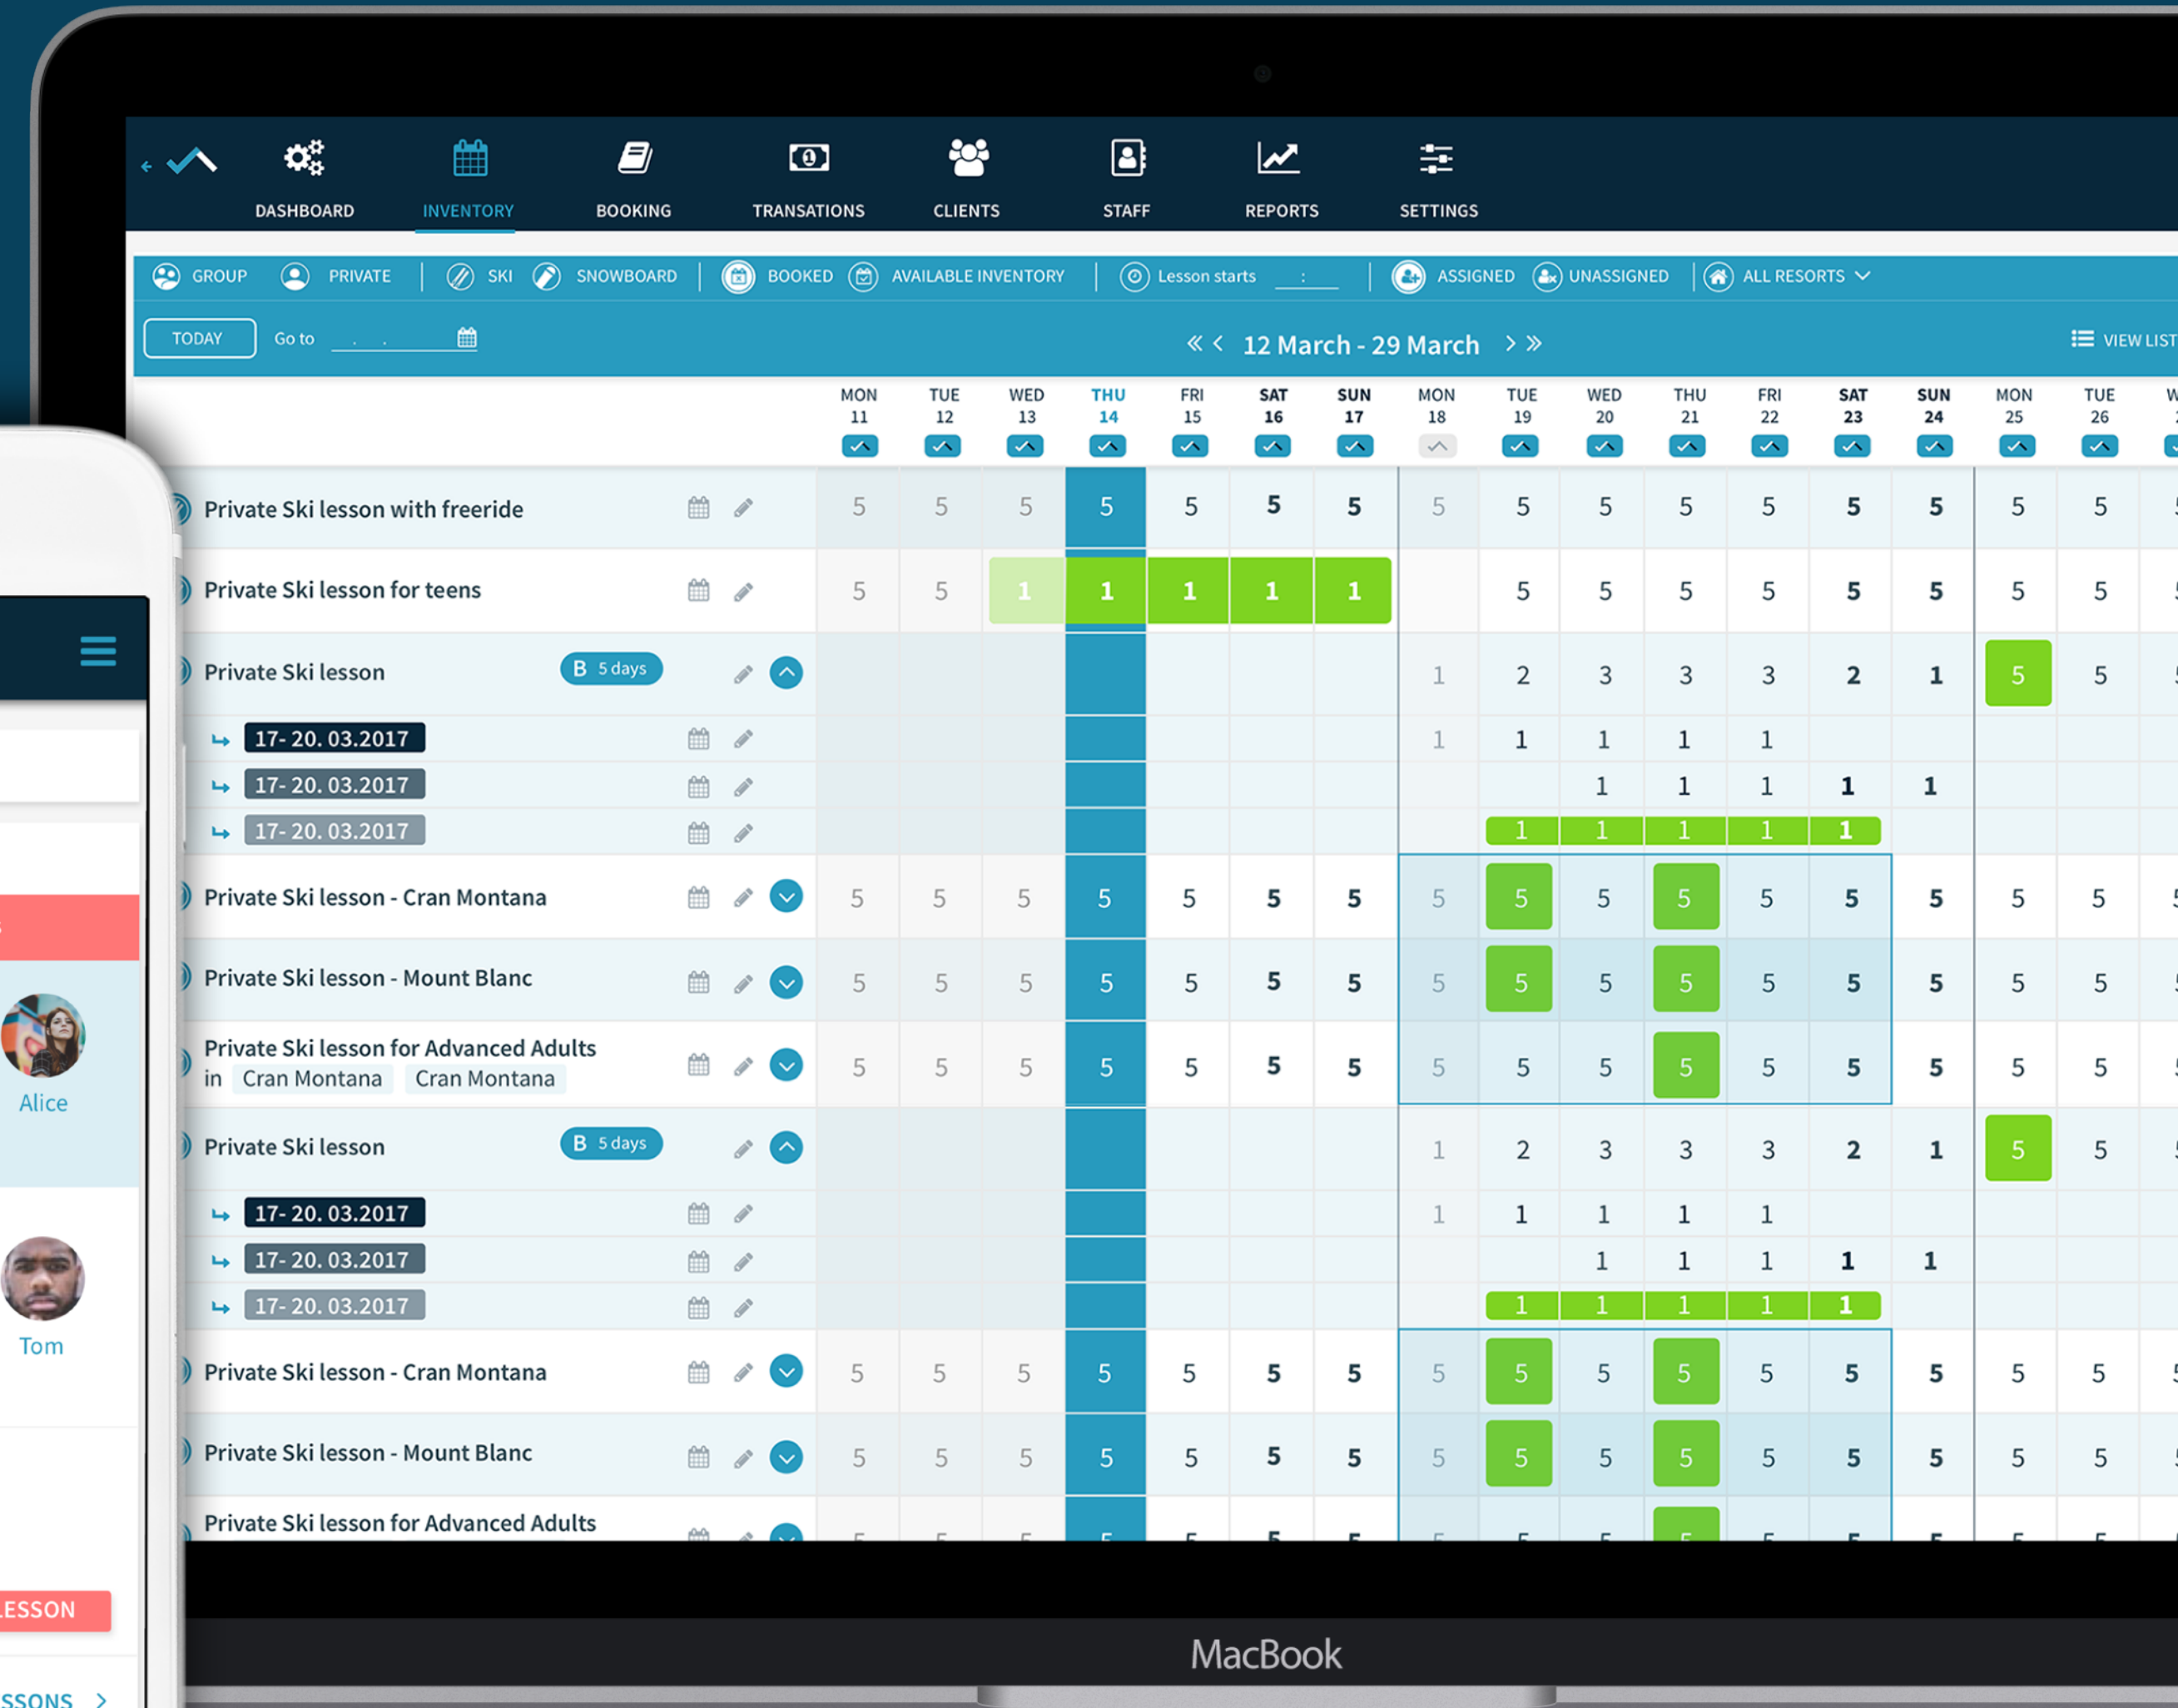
DASHBOARD INVENTORY BOOKING TRANSATIONS CLIENTS STAFF REPORTS SETTINGS

GROUP PRIVATE SKI SNOWBOARD BOOKED AVAILABLE INVENTORY Lesson starts : ASSIGNED UNASSIGNED ALL RESORTS

TODAY Go to

« ‹ 12 March - 29 March › »

VIEW LIST

| | MON 11 | TUE 12 | WED 13 | THU 14 | FRI 15 | SAT 16 | SUN 17 | MON 18 | TUE 19 | WED 20 | THU 21 | FRI 22 | SAT 23 | SUN 24 | MON 25 | TUE 26 |
|---|---|---|---|---|---|---|---|---|---|---|---|---|---|---|---|---|
| Private Ski lesson with freeride | 5 | 5 | 5 | 5 | 5 | 5 | 5 | 5 | 5 | 5 | 5 | 5 | 5 | 5 | 5 | 5 |
| Private Ski lesson for teens | 5 | 5 | 1 | 1 | 1 | 1 | 1 | | 5 | 5 | 5 | 5 | 5 | 5 | 5 | 5 |
| Private Ski lesson B 5 days | | | | | | | | 1 | 2 | 3 | 3 | 3 | 2 | 1 | 5 | 5 |
| 17- 20. 03.2017 | | | | | | | | 1 | 1 | 1 | 1 | 1 | | | | |
| 17- 20. 03.2017 | | | | | | | | | | 1 | 1 | 1 | 1 | 1 | | |
| 17- 20. 03.2017 | | | | | | | | | 1 | 1 | 1 | 1 | 1 | | | |
| Private Ski lesson - Cran Montana | 5 | 5 | 5 | 5 | 5 | 5 | 5 | 5 | 5 | 5 | 5 | 5 | 5 | 5 | 5 | 5 |
| Private Ski lesson - Mount Blanc | 5 | 5 | 5 | 5 | 5 | 5 | 5 | 5 | 5 | 5 | 5 | 5 | 5 | 5 | 5 | 5 |
| Private Ski lesson for Advanced Adults in Cran Montana Cran Montana | 5 | 5 | 5 | 5 | 5 | 5 | 5 | 5 | 5 | 5 | 5 | 5 | 5 | 5 | 5 | 5 |
| Private Ski lesson B 5 days | | | | | | | | 1 | 2 | 3 | 3 | 3 | 2 | 1 | 5 | 5 |
| 17- 20. 03.2017 | | | | | | | | 1 | 1 | 1 | 1 | 1 | | | | |
| 17- 20. 03.2017 | | | | | | | | | | 1 | 1 | 1 | 1 | 1 | | |
| 17- 20. 03.2017 | | | | | | | | | 1 | 1 | 1 | 1 | 1 | | | |
| Private Ski lesson - Cran Montana | 5 | 5 | 5 | 5 | 5 | 5 | 5 | 5 | 5 | 5 | 5 | 5 | 5 | 5 | 5 | 5 |
| Private Ski lesson - Mount Blanc | 5 | 5 | 5 | 5 | 5 | 5 | 5 | 5 | 5 | 5 | 5 | 5 | 5 | 5 | 5 | 5 |
| Private Ski lesson for Advanced Adults | | | | | | | | | | | | | | | | |

Alice
Tom
LESSON
SSONS ›

MacBook